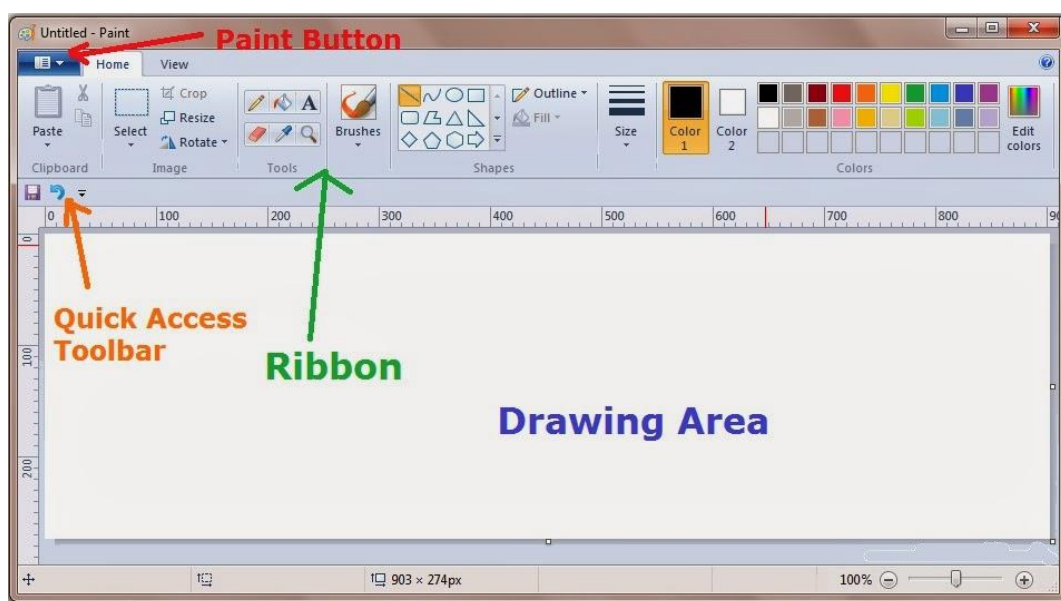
Untitled - Paint

Paint Button

Home View

Paste Clipboard

Select Crop Resize Rotate Image

A Tools

Brushes

Outline Fill Shapes

Size

Color 1

Color 2

Colors

Edit colors

0 100 200 300 400 500 600 700 800 90

0

100

200

Quick Access Toolbar

Ribbon

Drawing Area

903 × 274px

100%